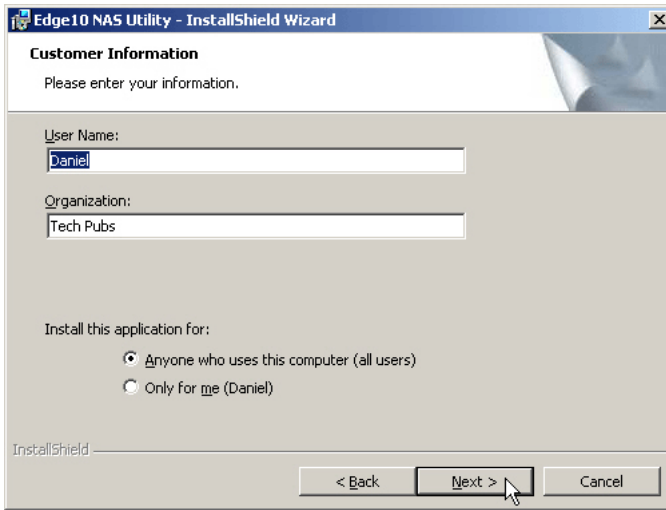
Edge10 NAS Utility - InstallShield Wizard

×

Customer Information

Please enter your information.

User Name:

Daniel

Organization:

Tech Pubs

Install this application for:

Anyone who uses this computer (all users)

Only for me (Daniel)

InstallShield

< Back

Next >

Cancel